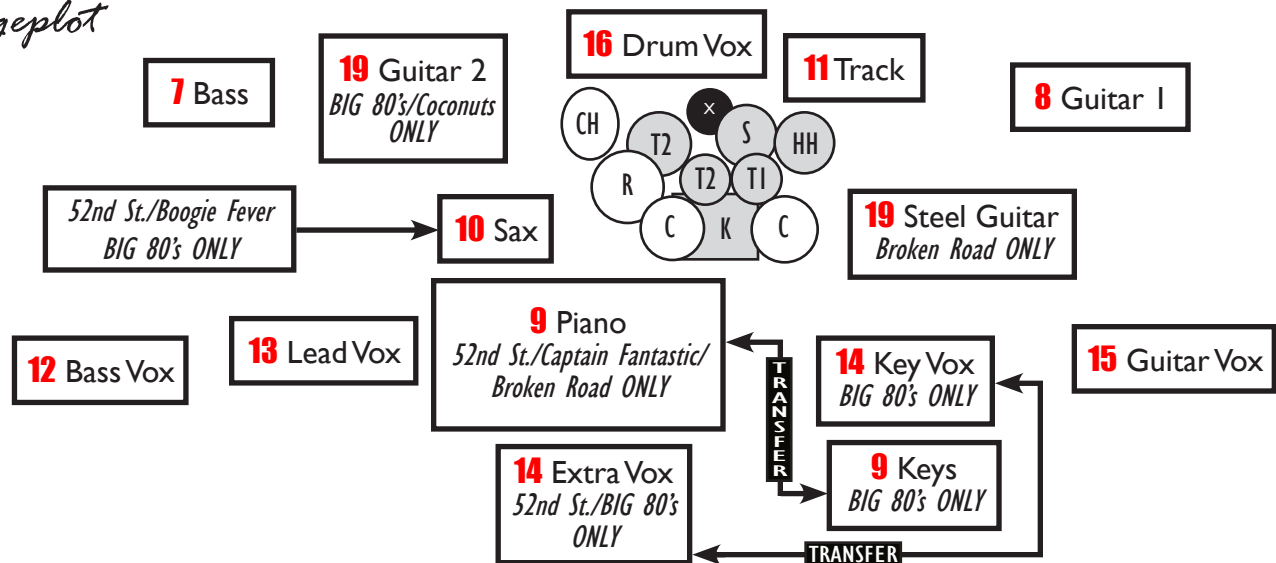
geplot

7 Bass

19 Guitar 2
BIG 80's/Coconuts ONLY

16 Drum Vox

11 Track

8 Guitar 1

CH

x

T2

S

HH

R

T2

T1

C

K

C

52nd St./Boogie Fever
BIG 80's ONLY

10 Sax

19 Steel Guitar
Broken Road ONLY

12 Bass Vox

13 Lead Vox

9 Piano
52nd St./Captain Fantastic/ Broken Road ONLY

TRANSFER

14 Key Vox
BIG 80's ONLY

15 Guitar Vox

14 Extra Vox
52nd St./BIG 80's ONLY

9 Keys
BIG 80's ONLY

TRANSFER